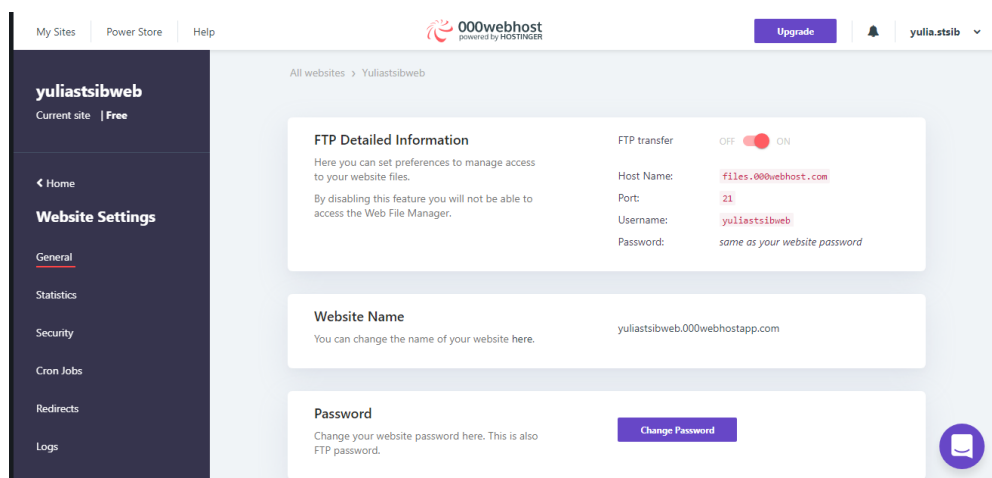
My Sites Power Store Help

000webhost
powered by HOSTINGER

Upgrade

yulia.stsib

yuliastsibweb
Current site | Free

< Home

Website Settings

General

Statistics

Security

Cron Jobs

Redirects

Logs

All websites › Yuliastsibweb

FTP Detailed Information
Here you can set preferences to manage access to your website files.

By disabling this feature you will not be able to access the Web File Manager.

FTP transfer OFF ON

Host Name: files.000webhost.com
Port: 21
Username: yuliastsibweb
Password: same as your website password

Website Name
You can change the name of your website here.

yuliastsibweb.000webhostapp.com

Password
Change your website password here. This is also FTP password.

Change Password